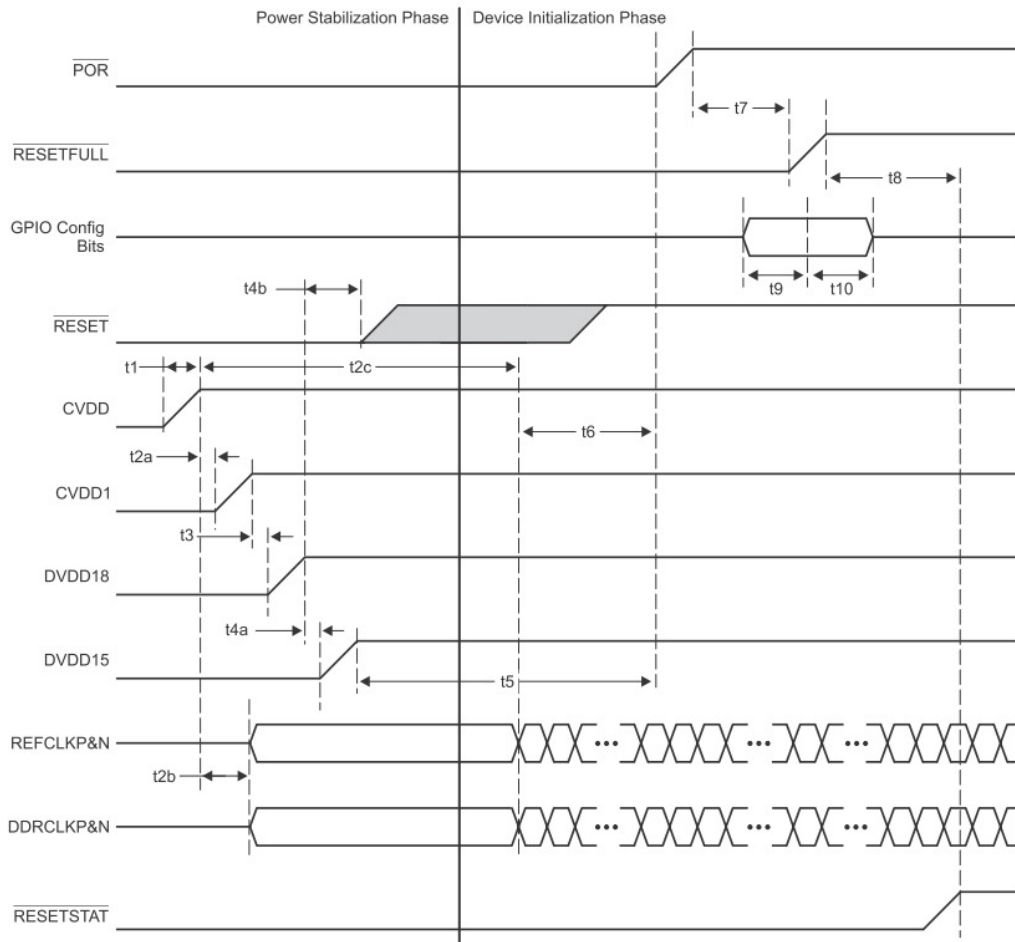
Power Stabilization Phase

Device Initialization Phase

$\overline{POR}$

t7

$\overline{RESETFULL}$

t8

GPIO Config Bits

t9

t10

t4b

$\overline{RESET}$

t1

t2c

CVDD

t6

t2a

CVDD1

t3

DVDD18

t4a

DVDD15

t5

REFCLKP&N

•••

•••

•••

t2b

DDRCLKP&N

•••

•••

•••

$\overline{RESETSTAT}$